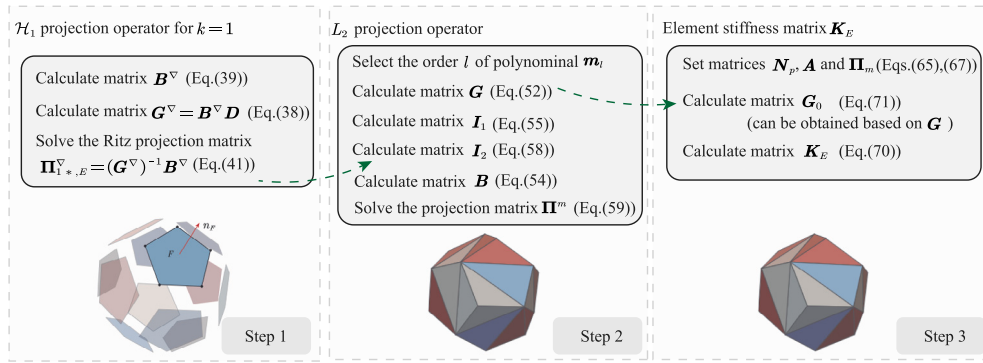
$\mathcal{H}_1$ projection operator for $k=1$

Calculate matrix $\boldsymbol{B}^{\nabla}$ (Eq.(39))

Calculate matrix $\boldsymbol{G}^{\nabla}=\boldsymbol{B}^{\nabla}\boldsymbol{D}$ (Eq.(38))

Solve the Ritz projection matrix $\boldsymbol{\Pi}^{\nabla}_{1*,E}=(\boldsymbol{G}^{\nabla})^{-1}\boldsymbol{B}^{\nabla}$ (Eq.(41))

$n_F$

$F$

Step 1

$L_2$ projection operator

Select the order $l$ of polynominal $\boldsymbol{m}_l$

Calculate matrix $\boldsymbol{G}$ (Eq.(52))

Calculate matrix $\boldsymbol{I}_1$ (Eq.(55))

Calculate matrix $\boldsymbol{I}_2$ (Eq.(58))

Calculate matrix $\boldsymbol{B}$ (Eq.(54))

Solve the projection matrix $\boldsymbol{\Pi}^m$ (Eq.(59))

Step 2

Element stiffness matrix $\boldsymbol{K}_E$

Set matrices $\boldsymbol{N}_p$, $\boldsymbol{A}$ and $\boldsymbol{\Pi}_m$ (Eqs.(65),(67))

Calculate matrix $\boldsymbol{G}_0$ (Eq.(71))
(can be obtained based on $\boldsymbol{G}$ )

Calculate matrix $\boldsymbol{K}_E$ (Eq.(70))

Step 3